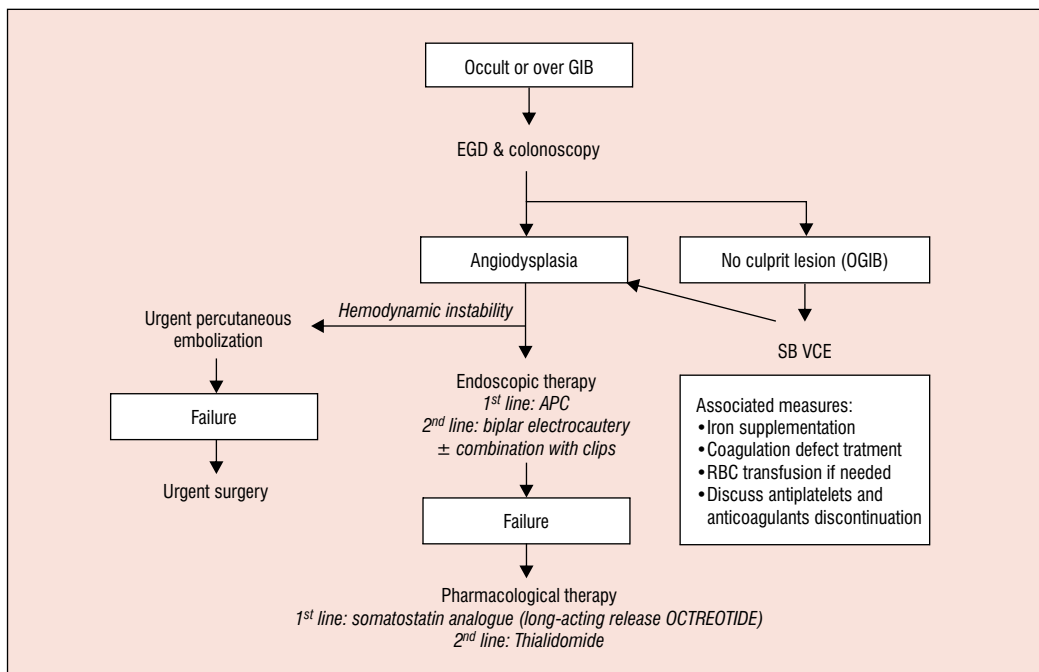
Occult or over GIB

EGD & colonoscopy

Angiodysplasia

No culprit lesion (OGIB)

Hemodynamic instability

Urgent percutaneous embolization

SB VCE

Failure

Urgent surgery

Endoscopic therapy
$1^{st}$ line: APC
$2^{nd}$ line: biplar electrocautery
$\pm$ combination with clips

Associated measures:
• Iron supplementation
• Coagulation defect tratment
• RBC transfusion if needed
• Discuss antiplatelets and anticoagulants discontinuation

Failure

Pharmacological therapy
$1^{st}$ line: somatostatin analogue (long-acting release OCTREOTIDE)
$2^{nd}$ line: Thialidomide